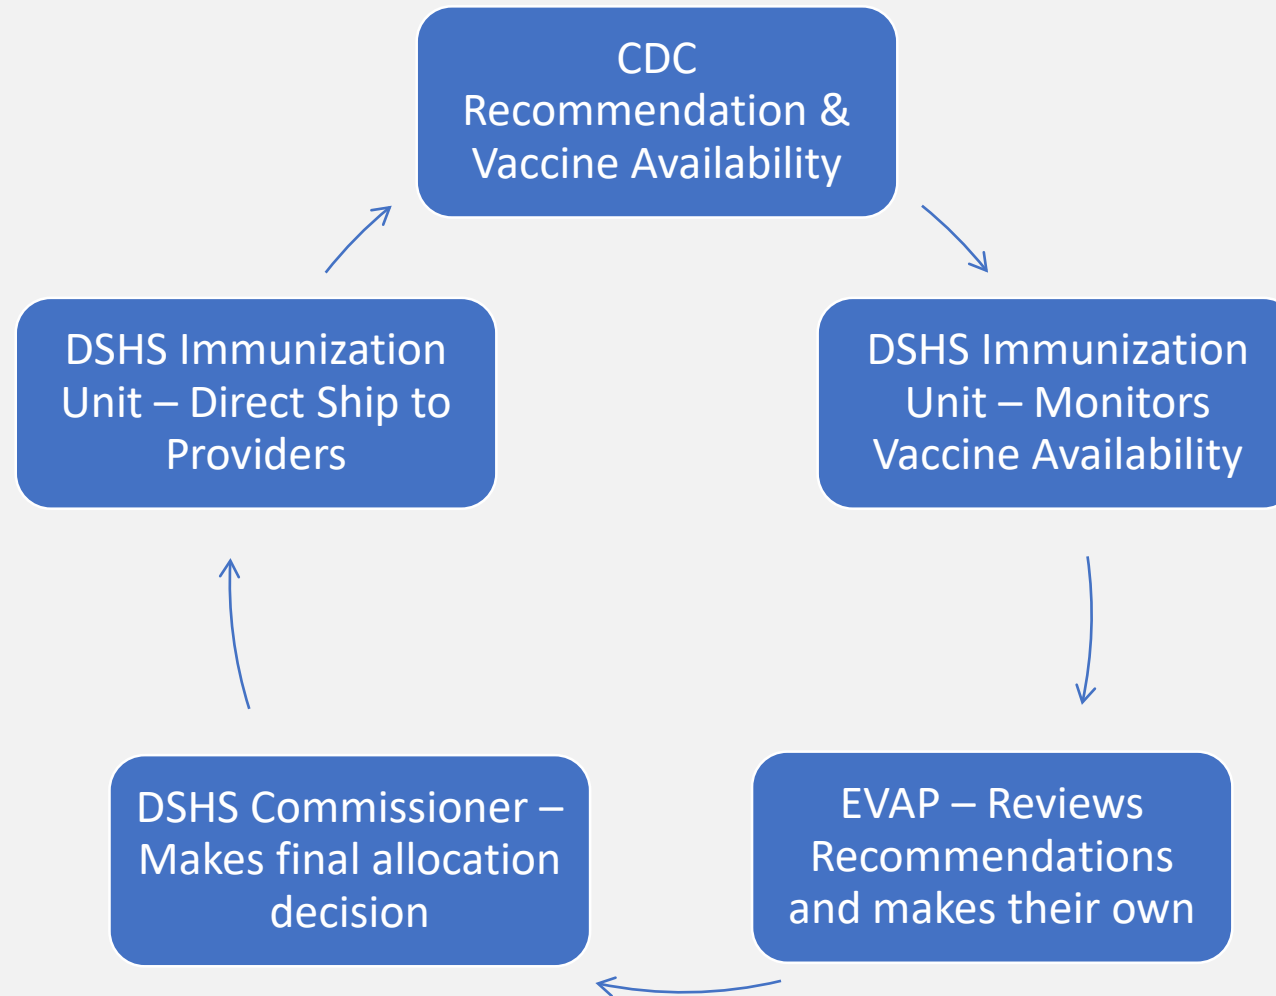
CDC Recommendation & Vaccine Availability

DSHS Immunization Unit – Monitors Vaccine Availability

EVAP – Reviews Recommendations and makes their own

DSHS Commissioner – Makes final allocation decision

DSHS Immunization Unit – Direct Ship to Providers